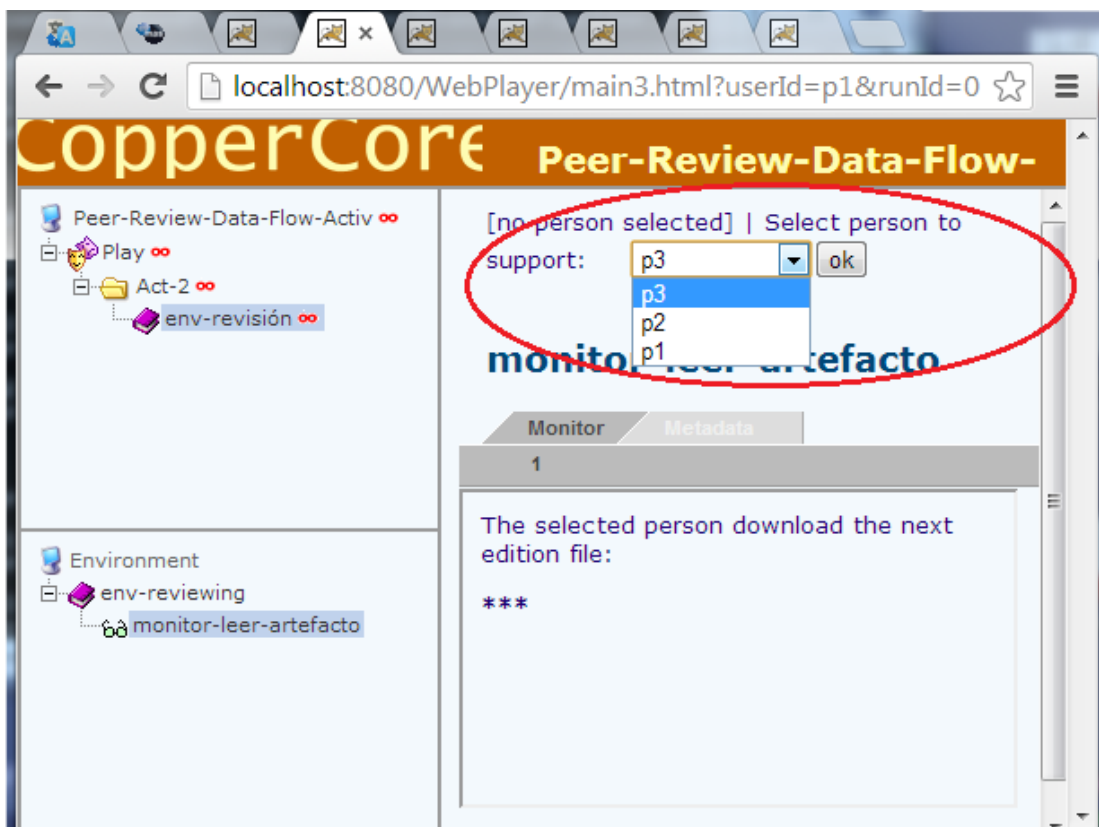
localhost:8080/WebPlayer/main3.html?userId=p1&runId=0

CopperCore Peer-Review-Data-Flow-

Peer-Review-Data-Flow-Activ ∞
Play ∞
Act-2 ∞
env-revisión ∞

Environment
env-reviewing
monitor-leer-artefacto

[no person selected] | Select person to support: p3 ok
p3
p2
p1

monitor-leer-artefacto

Monitor
Metadata
1

The selected person download the next edition file:

***